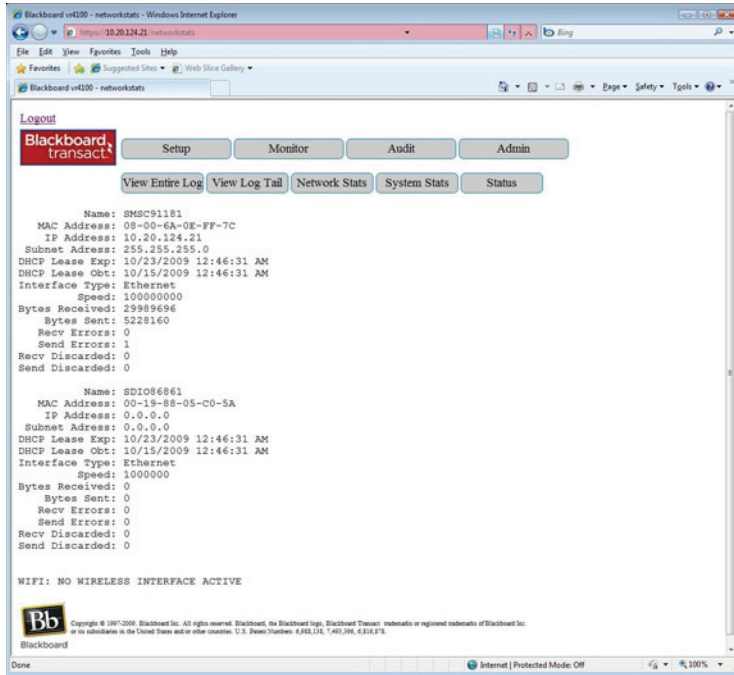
Blackboard vr4100 - networkstats - Windows Internet Explorer

https://10.20.124.21/networkstats

Bing

File Edit View Favorites Tools Help

Favorites Suggested Sites Web Slice Gallery

Blackboard vr4100 - networkstats

Page Safety Tools

Logout

Blackboard transact

Setup Monitor Audit Admin

View Entire Log View Log Tail Network Stats System Stats Status

Name: SMSC91181
MAC Address: 08-00-6A-0E-FF-7C
IP Address: 10.20.124.21
Subnet Adress: 255.255.255.0
DHCP Lease Exp: 10/23/2009 12:46:31 AM
DHCP Lease Obt: 10/15/2009 12:46:31 AM
Interface Type: Ethernet
Speed: 100000000
Bytes Received: 29989696
Bytes Sent: 5228160
Recv Errors: 0
Send Errors: 1
Recv Discarded: 0
Send Discarded: 0

Name: SDIO86861
MAC Address: 00-19-88-05-C0-5A
IP Address: 0.0.0.0
Subnet Adress: 0.0.0.0
DHCP Lease Exp: 10/23/2009 12:46:31 AM
DHCP Lease Obt: 10/15/2009 12:46:31 AM
Interface Type: Ethernet
Speed: 1000000
Bytes Received: 0
Bytes Sent: 0
Recv Errors: 0
Send Errors: 0
Recv Discarded: 0
Send Discarded: 0

WIFI: NO WIRELESS INTERFACE ACTIVE

Bb Blackboard

Copyright © 1997-2009. Blackboard Inc. All rights reserved. Blackboard, the Blackboard logo, Blackboard Transact trademarks or registered trademarks of Blackboard Inc. or its subsidiaries in the United States and/or other countries. U.S. Patent Numbers: 6,988,138; 7,493,396; 6,816,878.

Done

Internet | Protected Mode: Off

100%